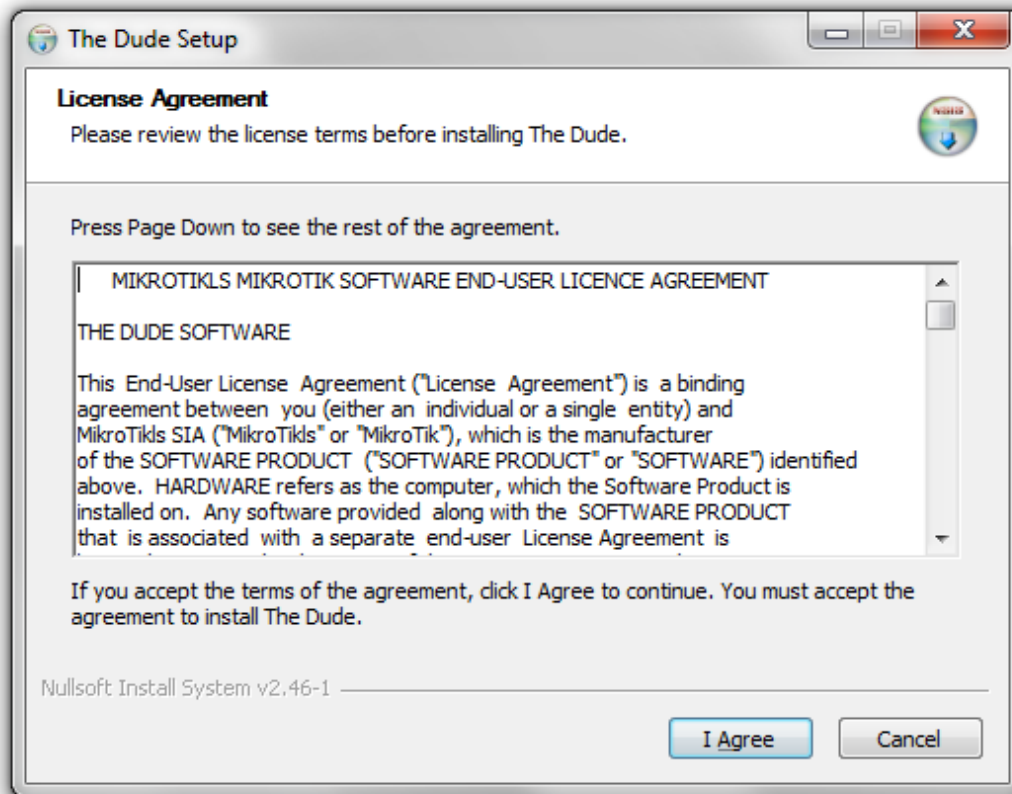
The Dude Setup

License Agreement

Please review the license terms before installing The Dude.

Press Page Down to see the rest of the agreement.

MIKROTIKLS MIKROTIK SOFTWARE END-USER LICENCE AGREEMENT

THE DUDE SOFTWARE

This End-User License Agreement ("License Agreement") is a binding agreement between you (either an individual or a single entity) and MikroTikls SIA ("MikroTikls" or "MikroTik"), which is the manufacturer of the SOFTWARE PRODUCT ("SOFTWARE PRODUCT" or "SOFTWARE") identified above. HARDWARE refers as the computer, which the Software Product is installed on. Any software provided along with the SOFTWARE PRODUCT that is associated with a separate end-user License Agreement is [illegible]

If you accept the terms of the agreement, click I Agree to continue. You must accept the agreement to install The Dude.

Nullsoft Install System v2.46-1

I Agree

Cancel